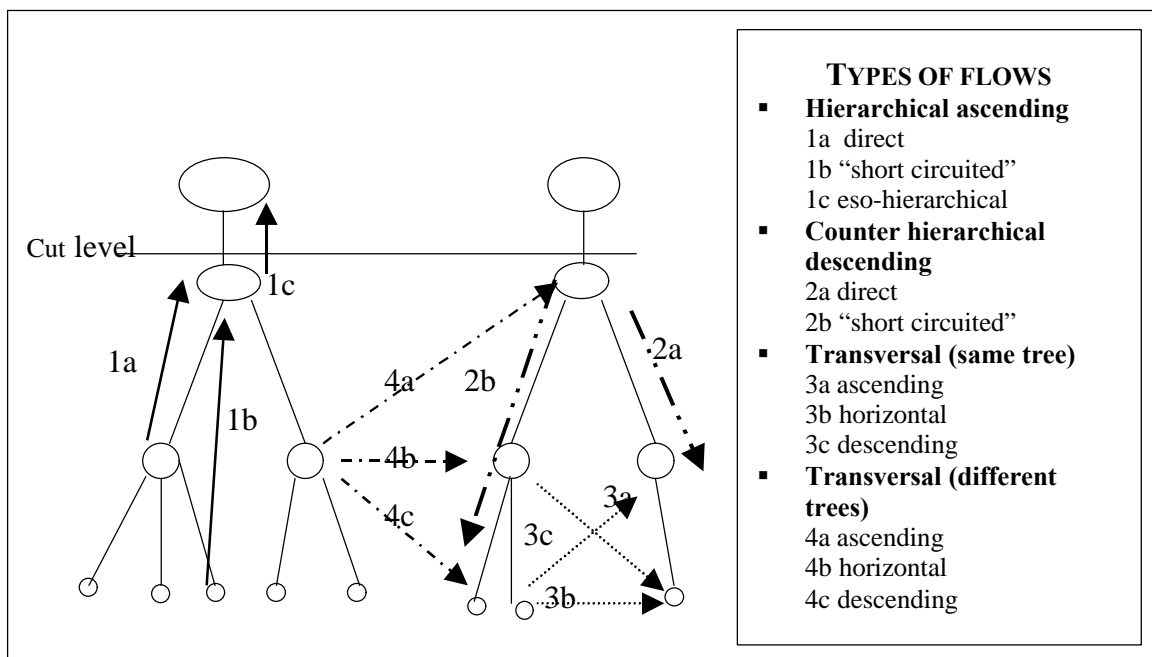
Cut level

1c

1a

1b

4a

2b

2a

4b

4c

3a

3c

3b

TYPES OF FLOWS

- **Hierarchical ascending**
  1a direct
  1b "short circuited"
  1c eso-hierarchical
- **Counter hierarchical descending**
  2a direct
  2b "short circuited"
- **Transversal (same tree)**
  3a ascending
  3b horizontal
  3c descending
- **Transversal (different trees)**
  4a ascending
  4b horizontal
  4c descending